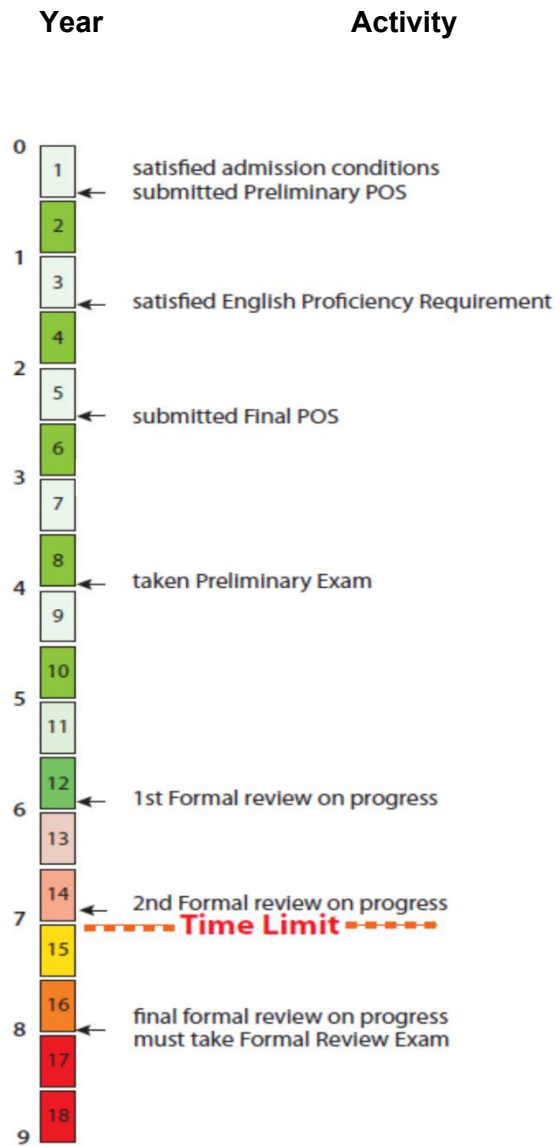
Year

Activity

0
1
satisfied admission conditions
submitted Preliminary POS
2
1
3
satisfied English Proficiency Requirement
4
2
5
submitted Final POS
6
3
7
8
4
taken Preliminary Exam
9
10
5
11
12
6
1st Formal review on progress
13
14
7
2nd Formal review on progress
Time Limit
15
16
8
final formal review on progress
must take Formal Review Exam
17
18
9